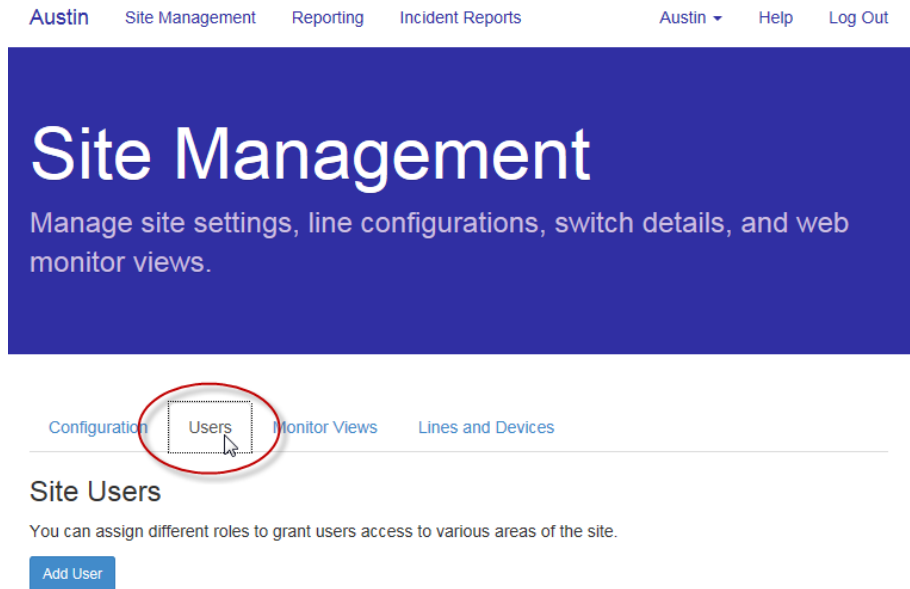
Austin Site Management Reporting Incident Reports Austin Help Log Out

Site Management

Manage site settings, line configurations, switch details, and web monitor views.

Configuration Users Monitor Views Lines and Devices

Site Users

You can assign different roles to grant users access to various areas of the site.

Add User